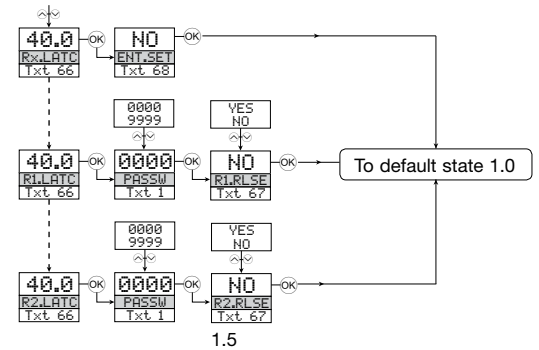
40.0
Rx.LATC
Txt 66
OK
NO
ENT.SET
Txt 68
OK

0000
9999
YES
NO

40.0
R1.LATC
Txt 66
OK
0000
PASSW
Txt 1
NO
R1.RLSE
Txt 67
OK
To default state 1.0

0000
9999
YES
NO

40.0
R2.LATC
Txt 66
OK
0000
PASSW
Txt 1
NO
R2.RLSE
Txt 67
OK

1.5